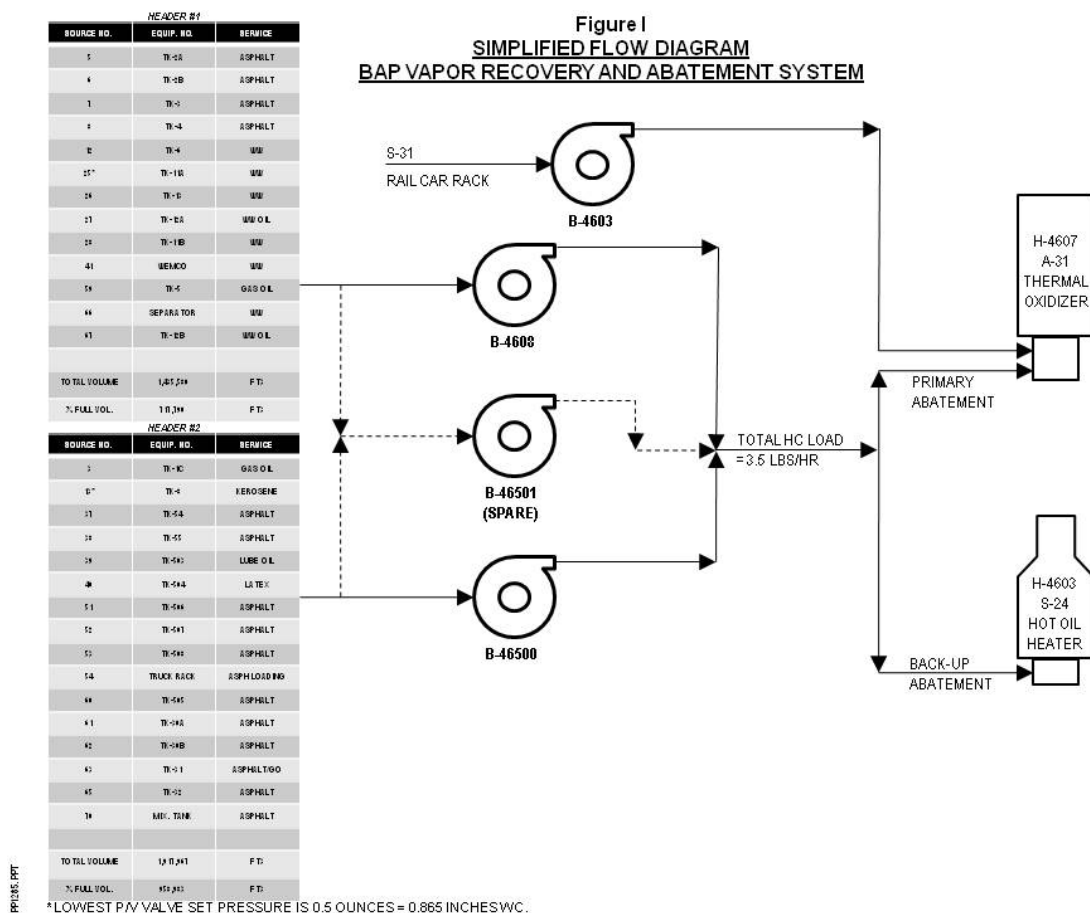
HEADER #1

| SOURCE NO. | EQUIP. NO. | SERVICE |
|---|---|---|
| 5 | TK-2A | ASPHALT |
| 6 | TK-2B | ASPHALT |
| 7 | TK-3 | ASPHALT |
| 8 | TK-4 | ASPHALT |
| 12 | TK-8 | WW |
| 25* | TK-11A | WW |
| 26 | TK-12 | WW |
| 27 | TK-12A | WW OIL |
| 28 | TK-11B | WW |
| 41 | WEMCO | WW |
| 59 | TK-5 | GAS OIL |
| 66 | SEPARATOR | WW |
| 67 | TK-12B | WW OIL |
| | | |
| TOTAL VOLUME | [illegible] | FT3 |
| % FULL VOL. | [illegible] | FT3 |

HEADER #2

| SOURCE NO. | EQUIP. NO. | SERVICE |
|---|---|---|
| 3 | TK-1C | GAS OIL |
| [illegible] | TK-6 | KEROSENE |
| 37 | TK-54 | ASPHALT |
| 38 | TK-55 | ASPHALT |
| 39 | TK-503 | LUBE OIL |
| 49 | TK-504 | LATEX |
| 51 | TK-506 | ASPHALT |
| 52 | TK-507 | ASPHALT |
| 53 | TK-508 | ASPHALT |
| 54 | TRUCK RACK | ASPH LOADING |
| 60 | TK-505 | ASPHALT |
| 61 | TK-9A | ASPHALT |
| 62 | TK-9B | ASPHALT |
| 63 | TK-31 | ASPHALT/GO |
| 65 | TK-32 | ASPHALT |
| 70 | MIX. TANK | ASPHALT |
| | | |
| TOTAL VOLUME | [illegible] | FT3 |
| % FULL VOL. | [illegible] | FT3 |

Figure I
SIMPLIFIED FLOW DIAGRAM
BAP VAPOR RECOVERY AND ABATEMENT SYSTEM

S-31
RAIL CAR RACK
B-4603
B-4608
B-46501
(SPARE)
B-46500
TOTAL HC LOAD
=3.5 LBS/HR
PRIMARY
ABATEMENT
BACK-UP
ABATEMENT
H-4607
A-31
THERMAL
OXIDIZER
H-4603
S-24
HOT OIL
HEATER

PP1285.PPT

*LOWEST P/V VALVE SET PRESSURE IS 0.5 OUNCES = 0.865 INCHES WC.